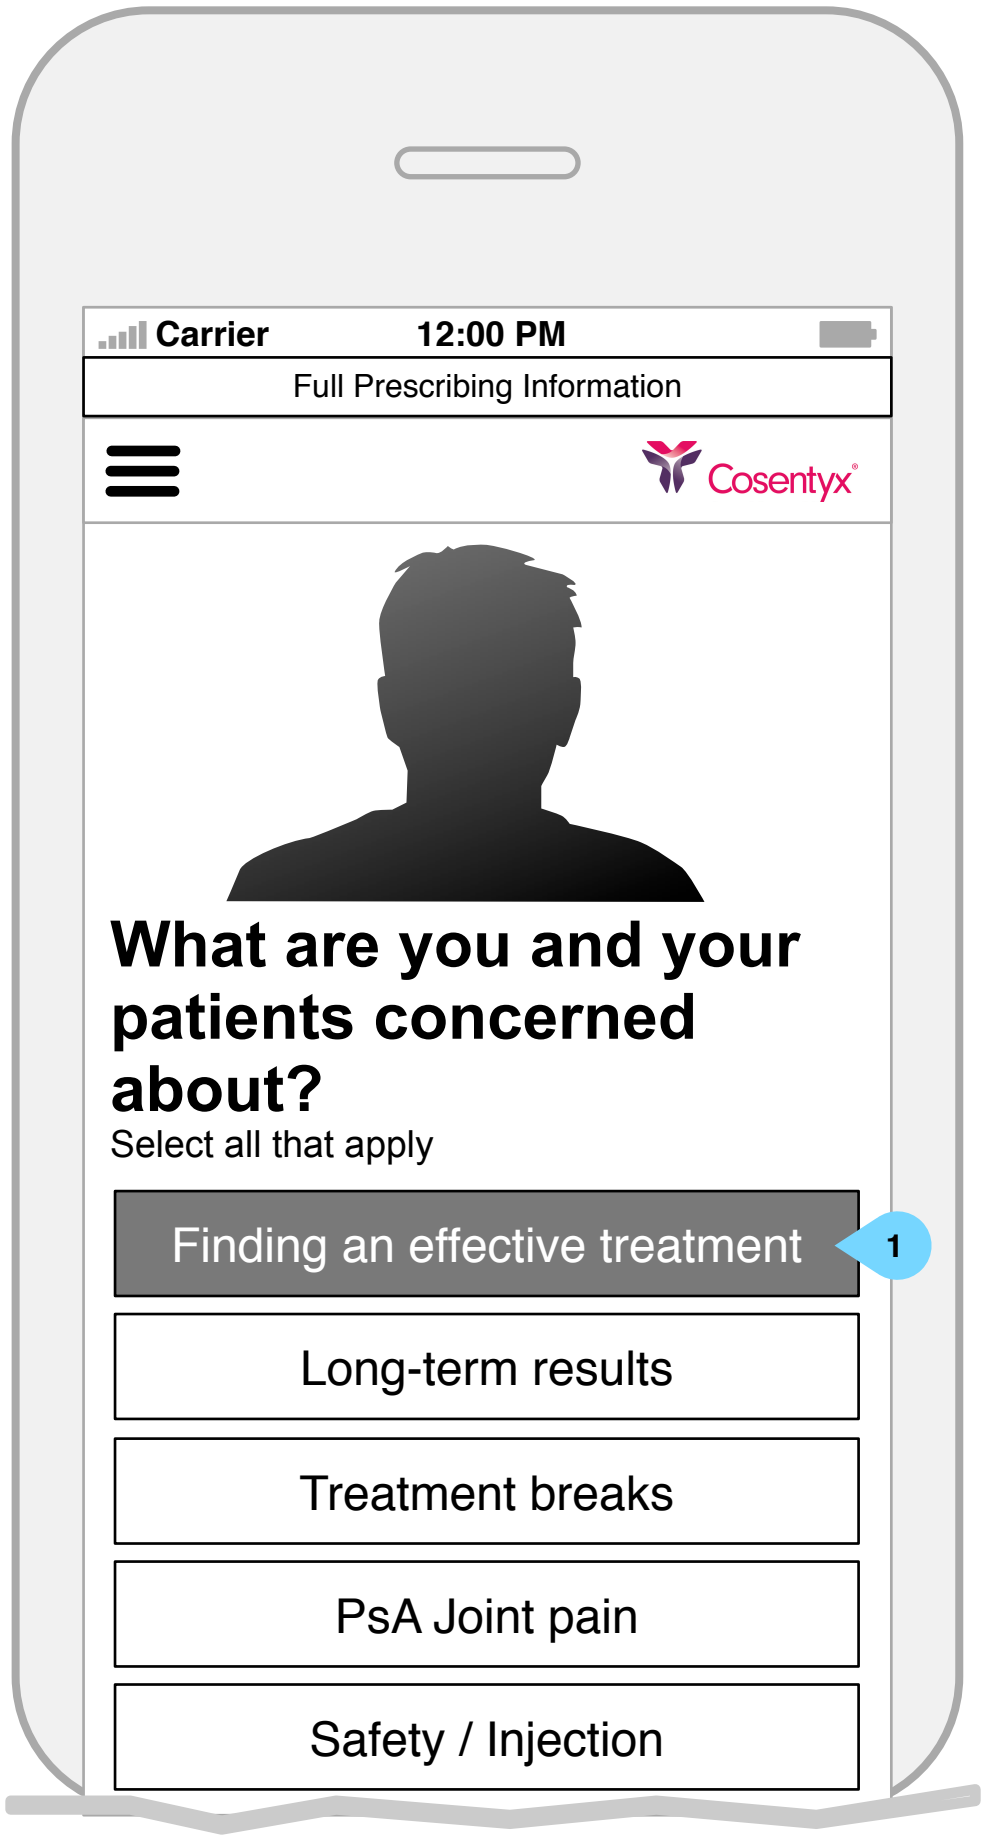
Carrier 12:00 PM

Full Prescribing Information

Cosentyx®

What are you and your patients concerned about?

Select all that apply

Finding an effective treatment

1

Long-term results

Treatment breaks

PsA Joint pain

Safety / Injection